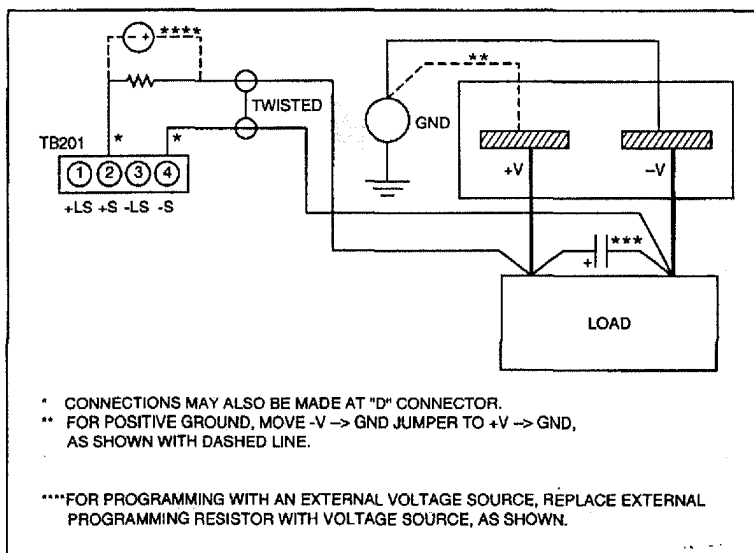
- +
****
TWISTED
**
GND
TB201
*
*
① ② ③ ④
+LS +S -LS -S
+V
–V
+
***
LOAD

* CONNECTIONS MAY ALSO BE MADE AT "D" CONNECTOR.
** FOR POSITIVE GROUND, MOVE -V –> GND JUMPER TO +V –> GND, AS SHOWN WITH DASHED LINE.

****FOR PROGRAMMING WITH AN EXTERNAL VOLTAGE SOURCE, REPLACE EXTERNAL PROGRAMMING RESISTOR WITH VOLTAGE SOURCE, AS SHOWN.